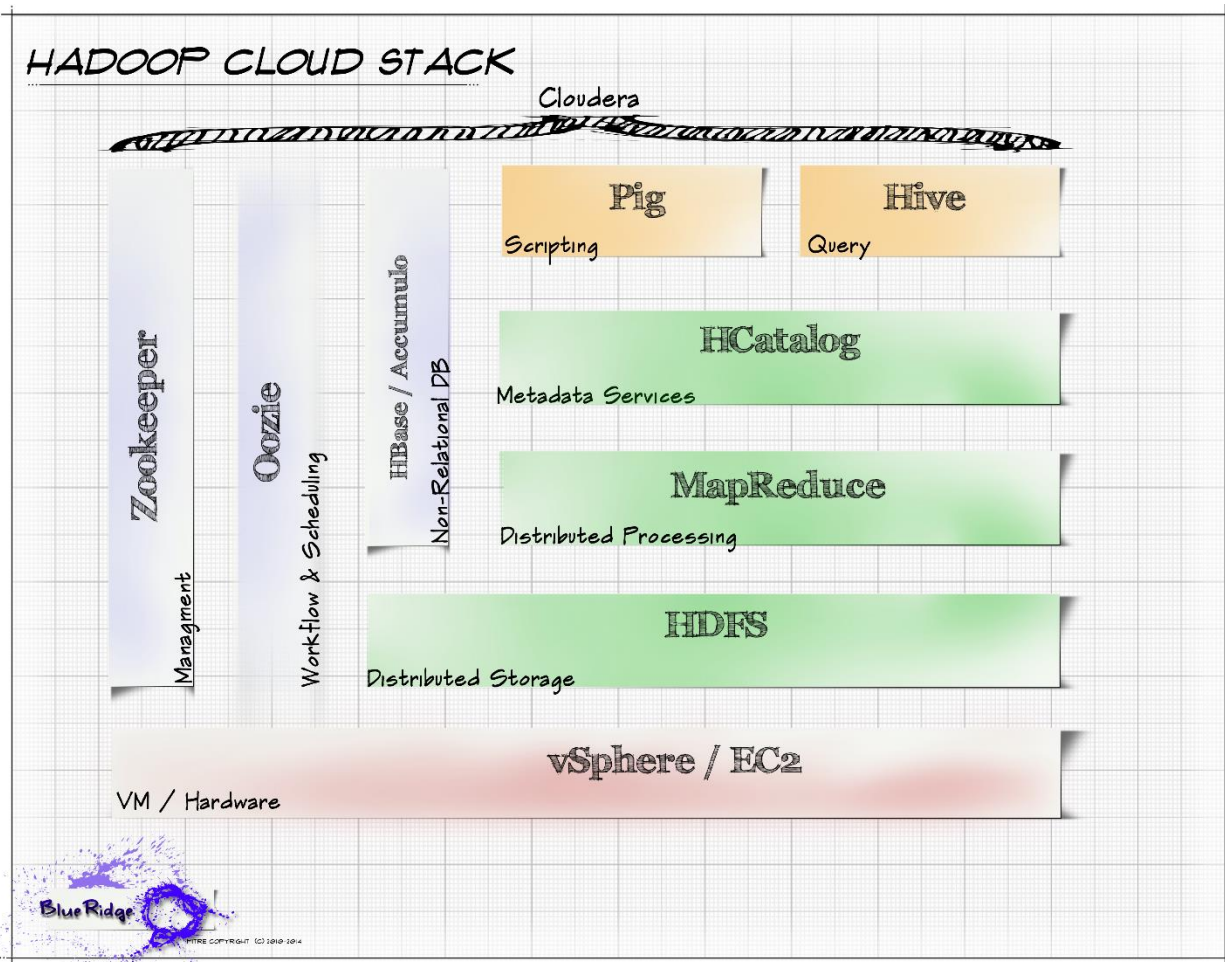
HADOOP CLOUD STACK

Cloudera

Pig
Scripting

Hive
Query

Zookeeper
Managment

Oozie
Workflow & Scheduling

HBase / Accumulo
Non-Relational DB

HCatalog
Metadata Services

MapReduce
Distributed Processing

HDFS
Distributed Storage

vSphere / EC2
VM / Hardware

Blue Ridge

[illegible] COPYRIGHT (C) 2010-2014